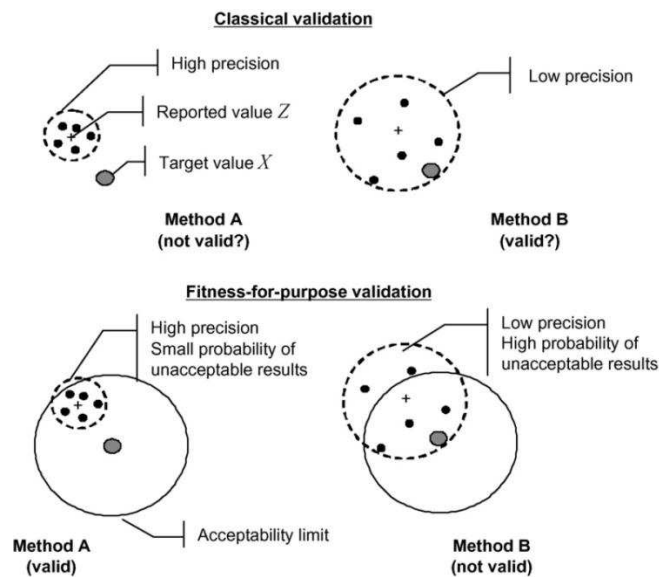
Classical validation

High precision

Reported value $Z$

Target value $X$

Low precision

Method A
(not valid?)

Method B
(valid?)

Fitness-for-purpose validation

High precision
Small probability of unacceptable results

Low precision
High probability of unacceptable results

Acceptability limit

Method A
(valid)

Method B
(not valid)